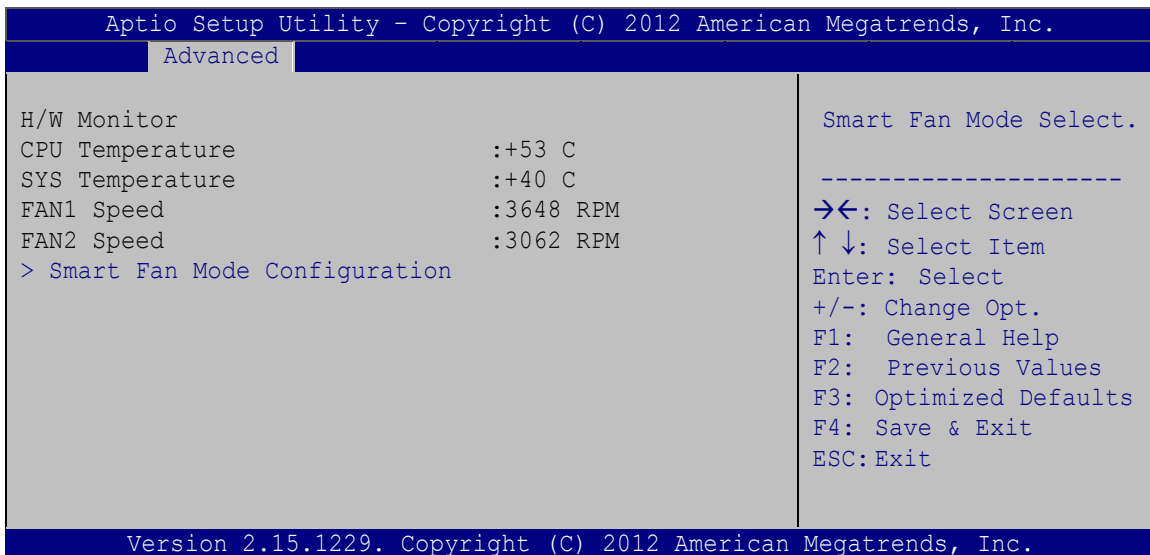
Aptio Setup Utility – Copyright (C) 2012 American Megatrends, Inc.
Advanced

H/W Monitor
CPU Temperature :+53 C
SYS Temperature :+40 C
FAN1 Speed :3648 RPM
FAN2 Speed :3062 RPM
> Smart Fan Mode Configuration

Smart Fan Mode Select.

---------------------
→←: Select Screen
↑ ↓: Select Item
Enter: Select
+/-: Change Opt.
F1: General Help
F2: Previous Values
F3: Optimized Defaults
F4: Save & Exit
ESC: Exit

Version 2.15.1229. Copyright (C) 2012 American Megatrends, Inc.